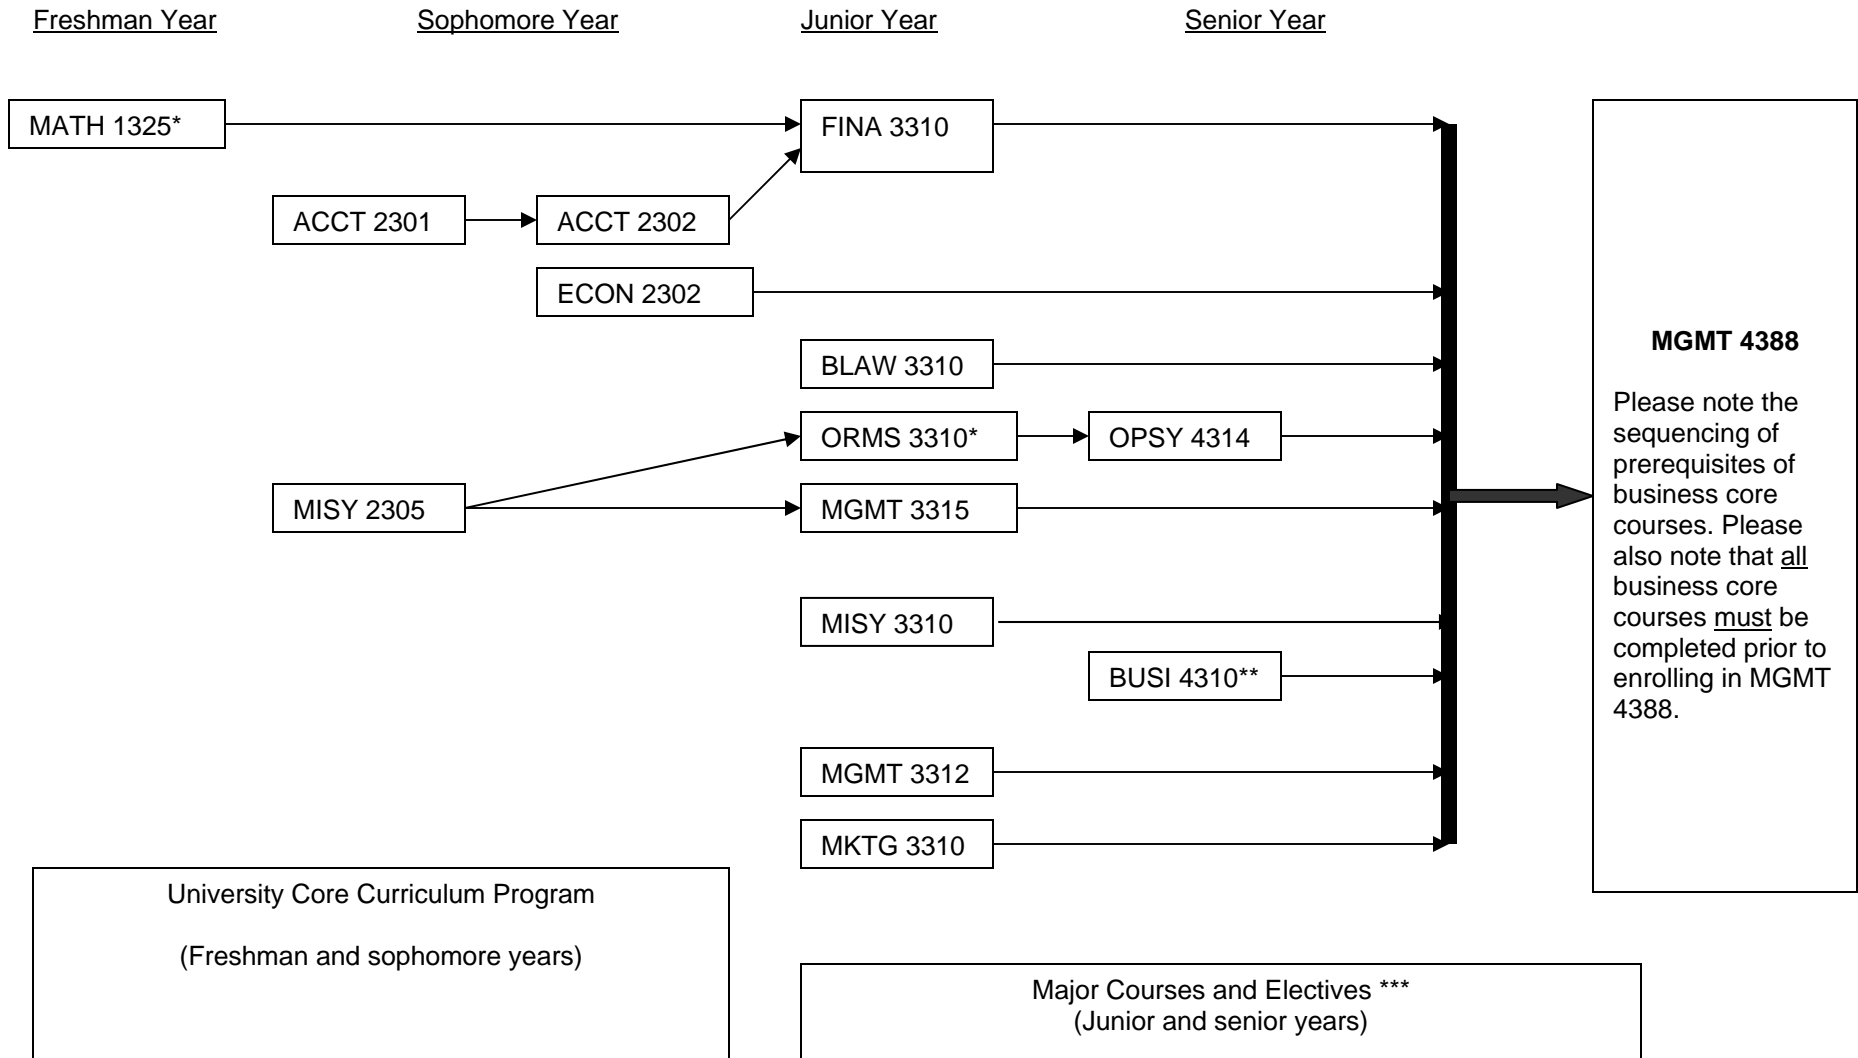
Freshman Year

Sophomore Year

Junior Year

Senior Year

MATH 1325*

FINA 3310

ACCT 2301

ACCT 2302

ECON 2302

BLAW 3310

ORMS 3310*

OPSY 4314

MISY 2305

MGMT 3315

MISY 3310

BUSI 4310**

MGMT 3312

MKTG 3310

**MGMT 4388**

Please note the sequencing of prerequisites of business core courses. Please also note that all business core courses must be completed prior to enrolling in MGMT 4388.

University Core Curriculum Program

(Freshman and sophomore years)

Major Courses and Electives ***
(Junior and senior years)